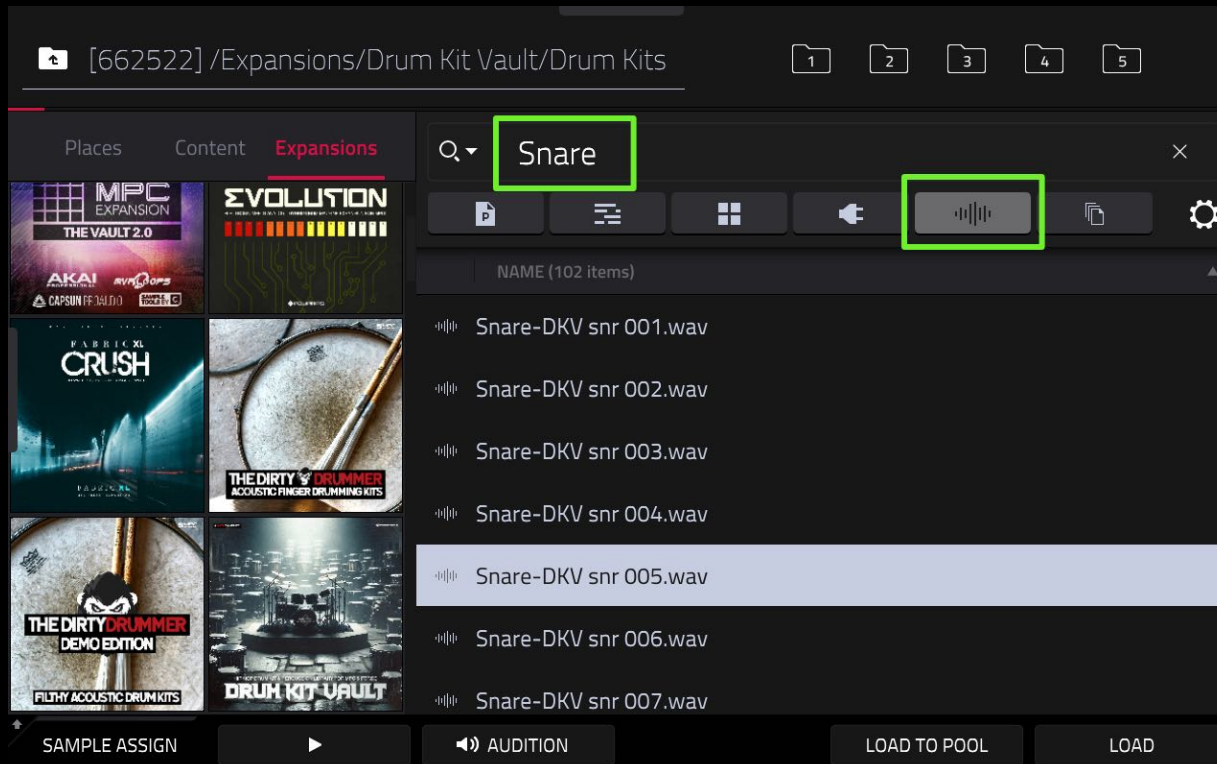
[662522] /Expansions/Drum Kit Vault/Drum Kits

1 2 3 4 5

Places Content Expansions

MPC EXPANSION THE VAULT 2.0 AKAI CAPSUN PROAUDIO

EVOLUTION

FABRIC XL CRUSH

THE DIRTY DRUMMER ACOUSTIC FINGER DRUMMING KITS

THE DIRTY DRUMMER DEMO EDITION FILTHY ACOUSTIC DRUM KITS

DRUM KIT VAULT

Snare

NAME (102 items)

Snare-DKV snr 001.wav

Snare-DKV snr 002.wav

Snare-DKV snr 003.wav

Snare-DKV snr 004.wav

Snare-DKV snr 005.wav

Snare-DKV snr 006.wav

Snare-DKV snr 007.wav

SAMPLE ASSIGN

AUDITION

LOAD TO POOL

LOAD